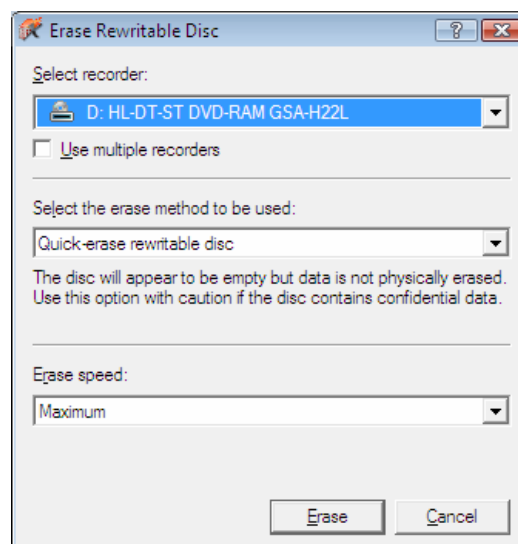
Erase Rewritable Disc

?

Select recorder:

D: HL-DT-ST DVD-RAM GSA-H22L

Use multiple recorders

Select the erase method to be used:

Quick-erase rewritable disc

The disc will appear to be empty but data is not physically erased. Use this option with caution if the disc contains confidential data.

Erase speed:

Maximum

Erase

Cancel